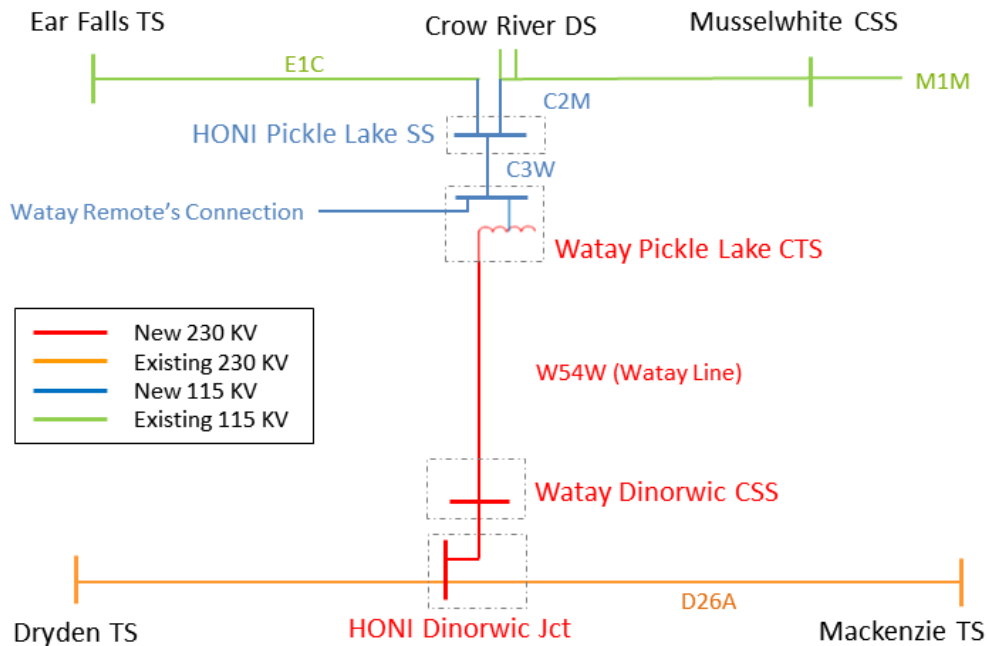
Ear Falls TS
Crow River DS
Musselwhite CSS
E1C
M1M
C2M
HONI Pickle Lake SS
C3W
Watay Remote's Connection
Watay Pickle Lake CTS

| New 230 KV |
| Existing 230 KV |
| New 115 KV |
| Existing 115 KV |

W54W (Watay Line)
Watay Dinorwic CSS
D26A
Dryden TS
HONI Dinorwic Jct
Mackenzie TS